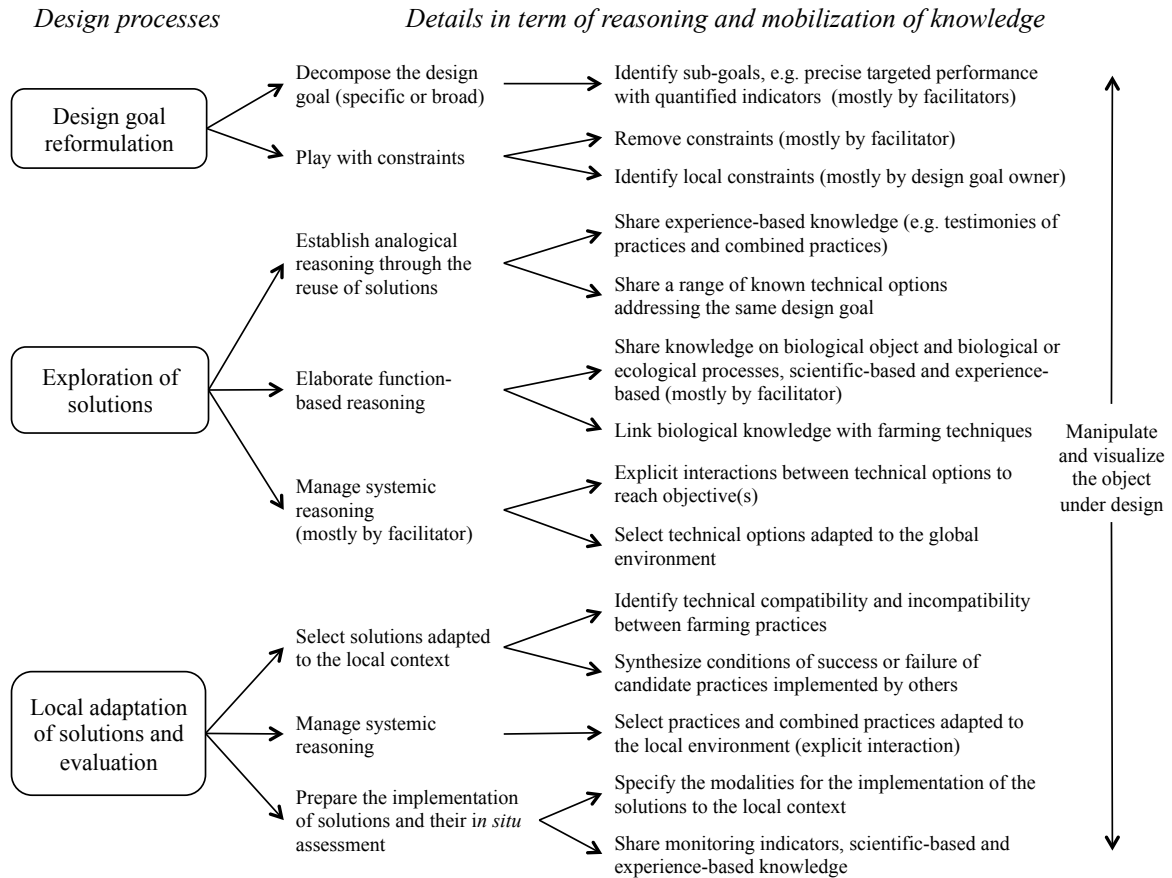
Design processes

Details in term of reasoning and mobilization of knowledge

Design goal reformulation

Decompose the design goal (specific or broad)

Identify sub-goals, e.g. precise targeted performance with quantified indicators (mostly by facilitators)

Play with constraints

Remove constraints (mostly by facilitator)

Identify local constraints (mostly by design goal owner)

Exploration of solutions

Establish analogical reasoning through the reuse of solutions

Share experience-based knowledge (e.g. testimonies of practices and combined practices)

Share a range of known technical options addressing the same design goal

Elaborate function-based reasoning

Share knowledge on biological object and biological or ecological processes, scientific-based and experience-based (mostly by facilitator)

Link biological knowledge with farming techniques

Manage systemic reasoning (mostly by facilitator)

Explicit interactions between technical options to reach objective(s)

Select technical options adapted to the global environment

Local adaptation of solutions and evaluation

Select solutions adapted to the local context

Identify technical compatibility and incompatibility between farming practices

Synthesize conditions of success or failure of candidate practices implemented by others

Manage systemic reasoning

Select practices and combined practices adapted to the local environment (explicit interaction)

Prepare the implementation of solutions and their in situ assessment

Specify the modalities for the implementation of the solutions to the local context

Share monitoring indicators, scientific-based and experience-based knowledge

Manipulate and visualize the object under design